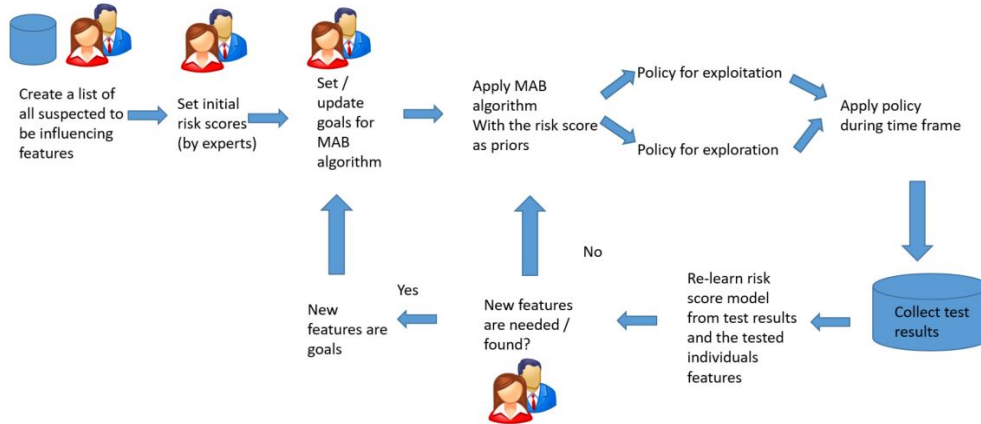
Create a list of all suspected to be influencing features

Set initial risk scores (by experts)

Set / update goals for MAB algorithm

Apply MAB algorithm With the risk score as priors

Policy for exploitation

Policy for exploration

Apply policy during time frame

Collect test results

Re-learn risk score model from test results and the tested individuals features

New features are needed / found?

No

Yes

New features are goals